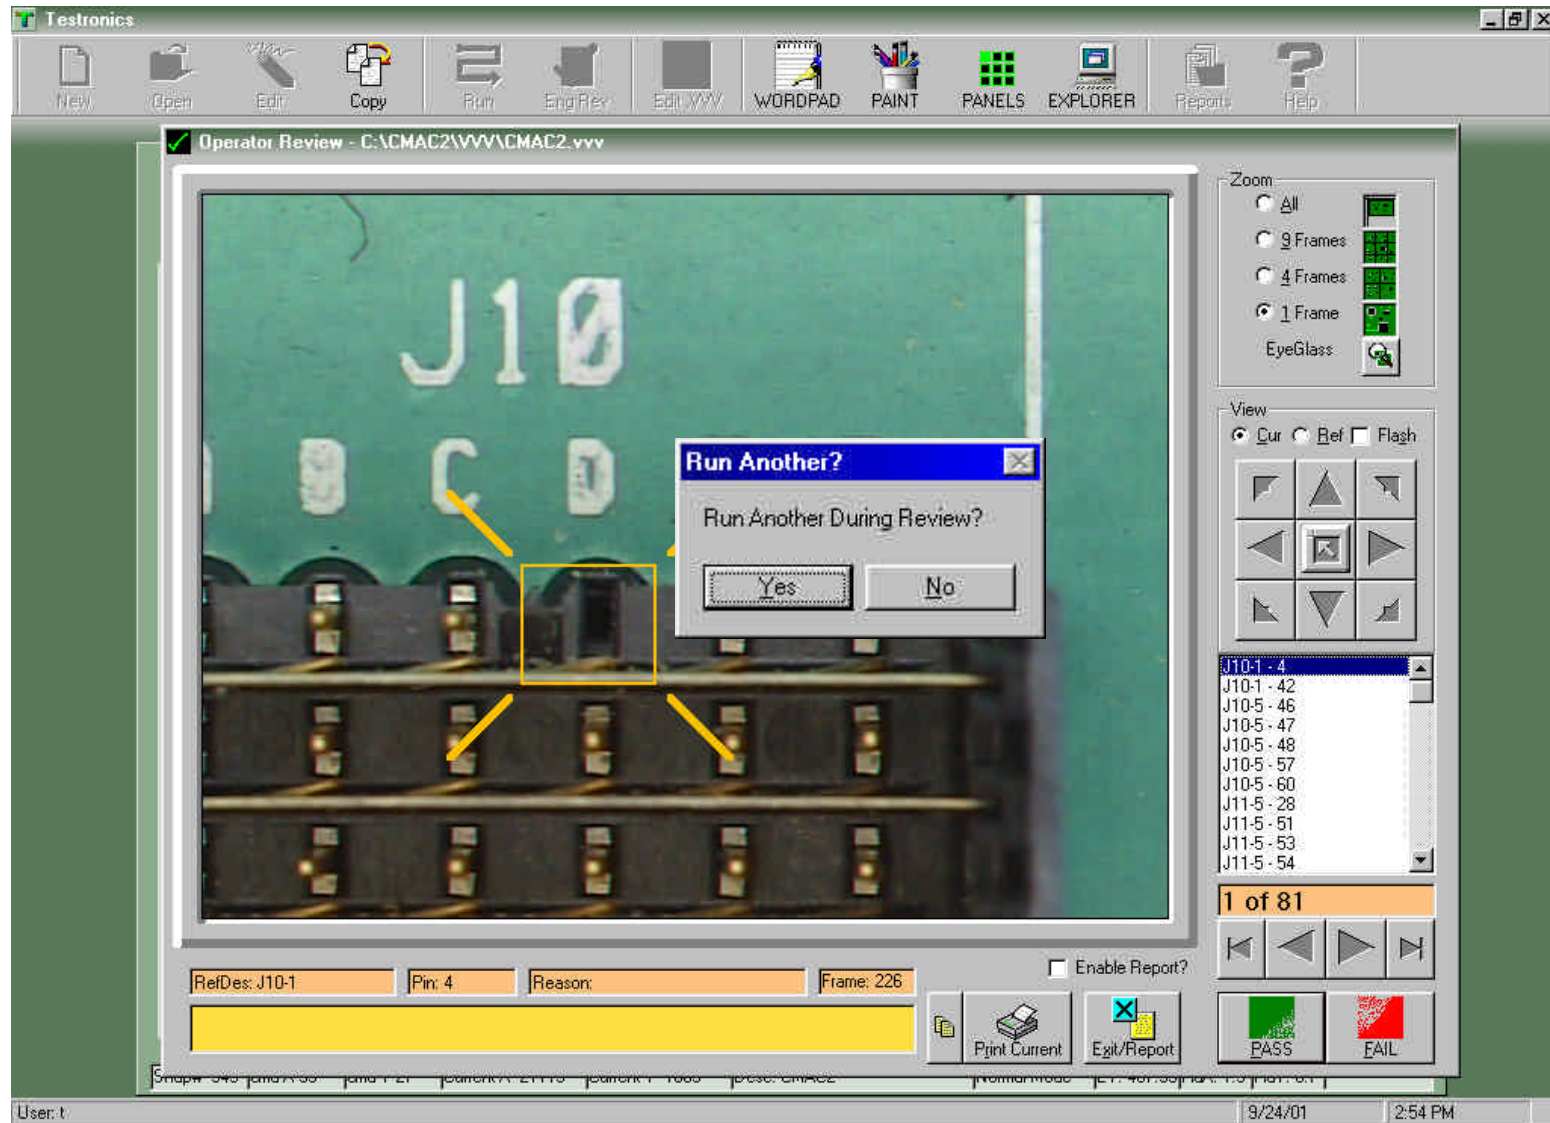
Testronics

New Open Edit Copy Run Eng Rev Edit VVV WORDPAD PAINT PANELS EXPLORER Reports Help

Operator Review - C:\CMAC2\VVV\CMAC2.vvv

J10

B C D

Run Another?

Run Another During Review?

Yes No

Zoom
All
9 Frames
4 Frames
1 Frame
EyeGlass

View
Cur Ref Flash

J10-1 - 4
J10-1 - 42
J10-5 - 46
J10-5 - 47
J10-5 - 48
J10-5 - 57
J10-5 - 60
J11-5 - 28
J11-5 - 51
J11-5 - 53
J11-5 - 54

1 of 81

Enable Report?

RefDes: J10-1 Pin: 4 Reason: Frame: 226

Print Current Exit/Report PASS FAIL

User: t 9/24/01 2:54 PM